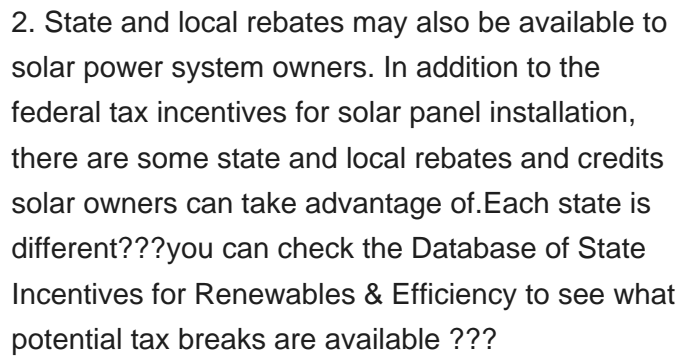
2. State and local rebates may also be available to solar power system owners. In addition to the federal tax incentives for solar panel installation, there are some state and local rebates and credits solar owners can take advantage of.Each state is different???you can check the Database of State Incentives for Renewables & Efficiency to see what potential tax breaks are available ???